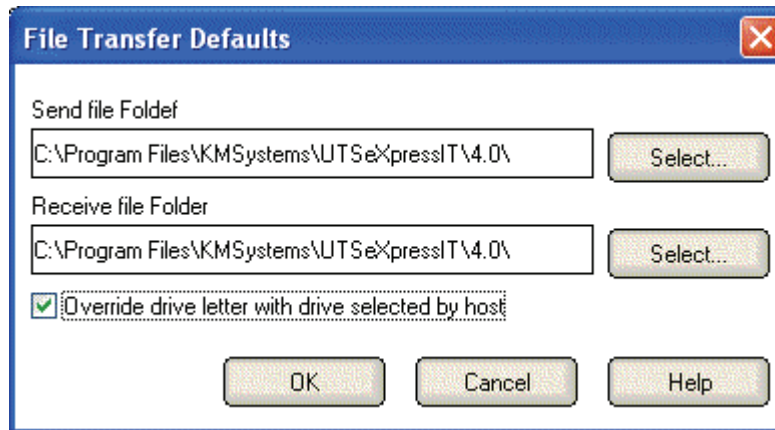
File Transfer Defaults

Send file Foldef

C:\Program Files\KMSystems\UTSeXpressIT\4.0\

Select...

Receive file Folder

C:\Program Files\KMSystems\UTSeXpressIT\4.0\

Select...

Override drive letter with drive selected by host

OK

Cancel

Help